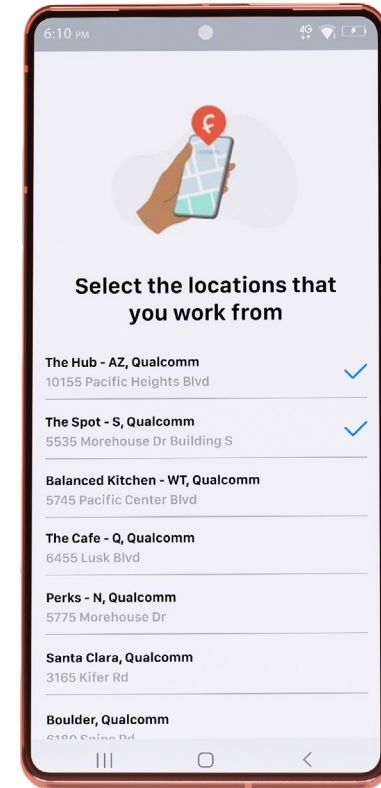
6:10 PM

4G

Select the locations that you work from

The Hub - AZ, Qualcomm
10155 Pacific Heights Blvd

The Spot - S, Qualcomm
5535 Morehouse Dr Building S

Balanced Kitchen - WT, Qualcomm
5745 Pacific Center Blvd

The Cafe - Q, Qualcomm
6455 Lusk Blvd

Perks - N, Qualcomm
5775 Morehouse Dr

Santa Clara, Qualcomm
3165 Kifer Rd

Boulder, Qualcomm
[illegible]